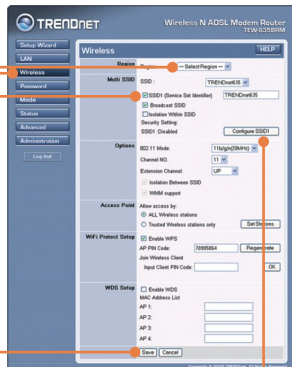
TRENDNET

Wireless N ADSL Modem Router
TEW-635BRM

Setup Wizard
LAN
Wireless
Password
Mode
Status
Advanced
Administration
Log Out

Wireless

HELP

Region
Region: -- Select Region --

Multi SSID
SSID: TRENDnet635
SSID1 (Service Set Identifier) TRENDnet635
Broadcast SSID
Isolation Within SSID
Security Setting
SSID1: Disabled
Configure SSID1

Options
802.11 Mode: 11b/g/n(20MHz)
Channel NO. 11
Extension Channel: UP
Isolation Between SSID
WMM support

Access Point
Allow access by:
ALL Wireless stations
Trusted Wireless stations only
Set Stations

WiFi Protect Setup
Enable WPS
AP PIN Code: 78995864 Regenerate
Join Wireless Client
Input Client PIN Code: OK

WDS Setup
Enable WDS
MAC Address List
AP 1:
AP 2:
AP 3:
AP 4:

Save Cancel

Copyright © 2008 TRENDnet. All Rights Reserved.